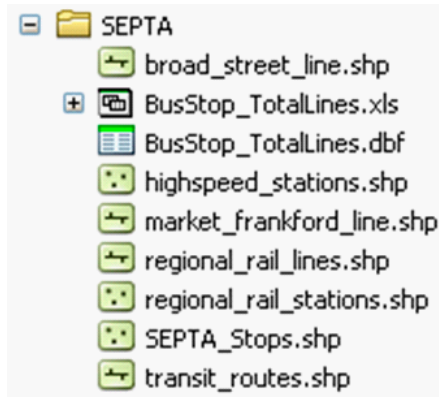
SEPTA
broad_street_line.shp
BusStop_TotalLines.xls
BusStop_TotalLines.dbf
highspeed_stations.shp
market_frankford_line.shp
regional_rail_lines.shp
regional_rail_stations.shp
SEPTA_Stops.shp
transit_routes.shp